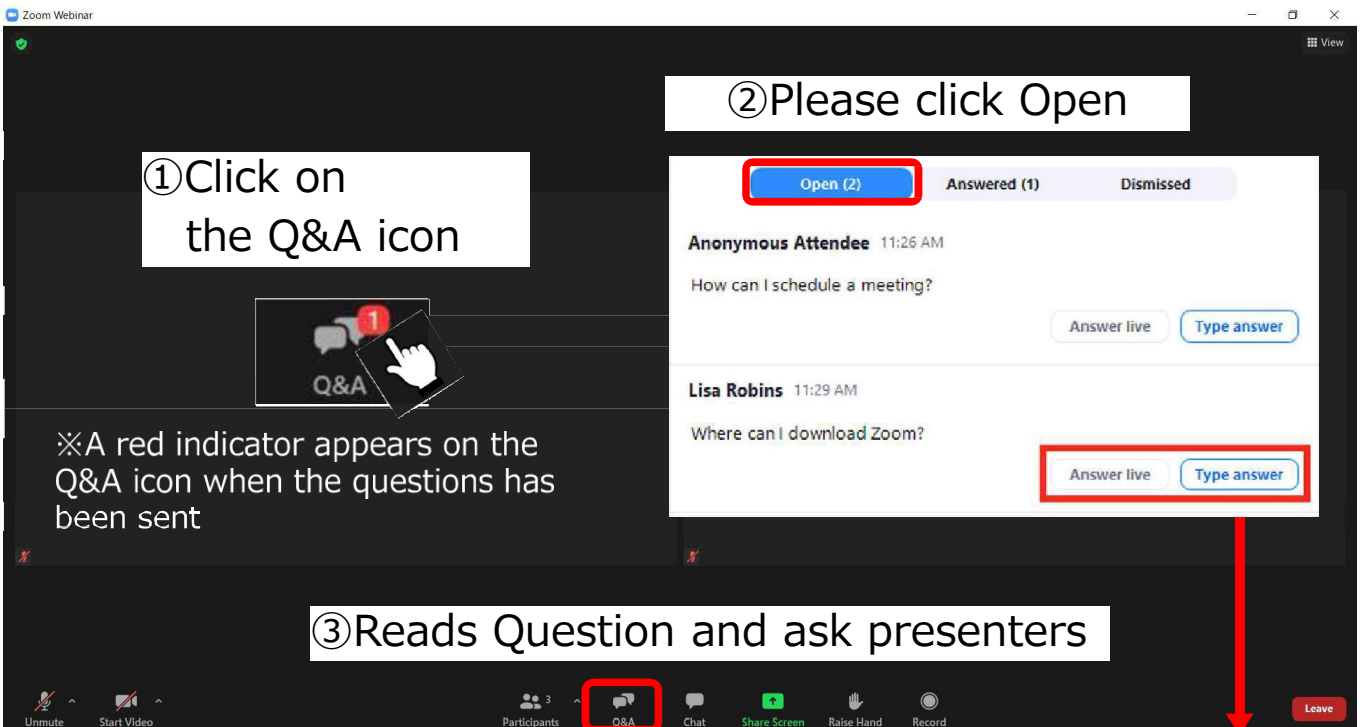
Zoom Webinar

View

②Please click Open

①Click on
the Q&A icon

Open (2) Answered (1) Dismissed

Anonymous Attendee 11:26 AM

How can I schedule a meeting?

Answer live Type answer

1

Q&A

Lisa Robins 11:29 AM

※A red indicator appears on the Q&A icon when the questions has been sent

Where can I download Zoom?

Answer live Type answer

③Reads Question and ask presenters

Unmute Start Video Participants 3 Q&A Chat Share Screen Raise Hand Record Leave